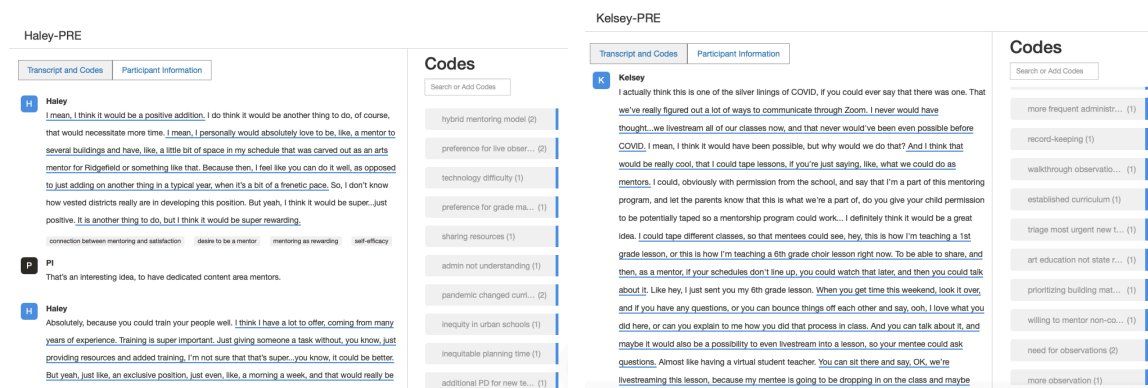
Haley-PRE

Transcript and Codes | Participant Information

H
Haley
I mean, I think it would be a positive addition. I do think it would be another thing to do, of course, that would necessitate more time. I mean, I personally would absolutely love to be, like, a mentor to several buildings and have, like, a little bit of space in my schedule that was carved out as an arts mentor for Ridgefield or something like that. Because then, I feel like you can do it well, as opposed to just adding on another thing in a typical year, when it's a bit of a frenetic pace. So, I don't know how vested districts really are in developing this position. But yeah, I think it would be super...just positive. It is another thing to do, but I think it would be super rewarding.

connection between mentoring and satisfaction | desire to be a mentor | mentoring as rewarding | self-efficacy

P
PI
That's an interesting idea, to have dedicated content area mentors.

H
Haley
Absolutely, because you could train your people well. I think I have a lot to offer, coming from many years of experience. Training is super important. Just giving someone a task without, you know, just providing resources and added training, I'm not sure that that's super...you know, it could be better. But yeah, just like, an exclusive position, just even, like, a morning a week, and that would really be

Codes
Search or Add Codes
hybrid mentoring model (2)
preference for live obser... (2)
technology difficulty (1)
preference for grade ma... (1)
sharing resources (1)
admin not understanding (1)
pandemic changed curri... (2)
inequity in urban schools (1)
inequitable planning time (1)
additional PD for new te... (1)

Kelsey-PRE

Transcript and Codes | Participant Information

K
Kelsey
I actually think this is one of the silver linings of COVID, if you could ever say that there was one. That we've really figured out a lot of ways to communicate through Zoom. I never would have thought...we livestream all of our classes now, and that never would've been even possible before COVID. I mean, I think it would have been possible, but why would we do that? And I think that would be really cool, that I could tape lessons, if you're just saying, like, what we could do as mentors. I could, obviously with permission from the school, and say that I'm a part of this mentoring program, and let the parents know that this is what we're a part of, do you give your child permission to be potentially taped so a mentorship program could work... I definitely think it would be a great idea. I could tape different classes, so that mentees could see, hey, this is how I'm teaching a 1st grade lesson, or this is how I'm teaching a 6th grade choir lesson right now. To be able to share, and then, as a mentor, if your schedules don't line up, you could watch that later, and then you could talk about it. Like hey, I just sent you my 6th grade lesson. When you get time this weekend, look it over, and if you have any questions, or you can bounce things off each other and say, ooh, I love what you did here, or can you explain to me how you did that process in class. And you can talk about it, and maybe it would also be a possibility to even livestream into a lesson, so your mentee could ask questions. Almost like having a virtual student teacher. You can sit there and say, OK, we're livestreaming this lesson, because my mentee is going to be dropping in on the class and maybe

Codes
Search or Add Codes
more frequent administr... (1)
record-keeping (1)
walkthrough observatio... (1)
established curriculum (1)
triage most urgent new t... (1)
art education not state r... (1)
prioritizing building mat... (1)
willing to mentor non-co... (1)
need for observations (2)
more observation (1)